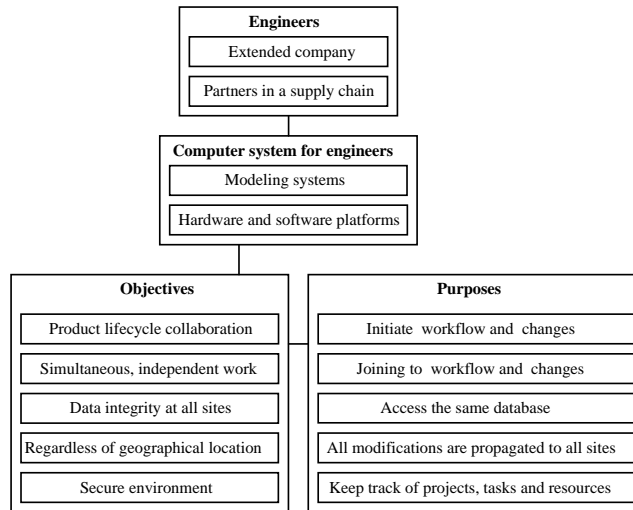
Engineers
Extended company
Partners in a supply chain

Computer system for engineers
Modeling systems
Hardware and software platforms

Objectives
Product lifecycle collaboration
Simultaneous, independent work
Data integrity at all sites
Regardless of geographical location
Secure environment

Purposes
Initiate workflow and changes
Joining to workflow and changes
Access the same database
All modifications are propagated to all sites
Keep track of projects, tasks and resources